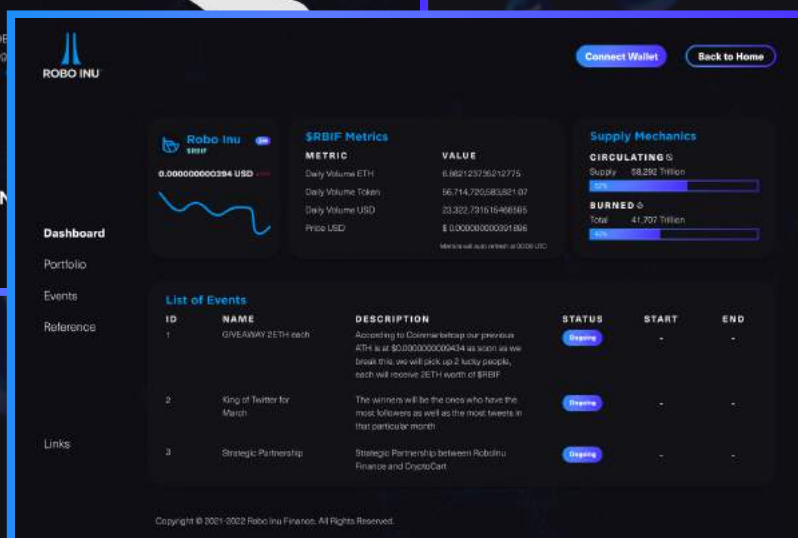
ROBO INU

Connect Wallet
Back to Home

Robo Inu
$RBIF
0.000000000394 USD

$RBIF Metrics
| METRIC | VALUE |
|---|---|
| Daily Volume ETH | 6.862123756212775 |
| Daily Volume Token | 56,714,720,583,821.07 |
| Daily Volume USD | 23,322.731616468565 |
| Price USD | $ 0.000000000391886 |

Metrics will auto refresh at 00:00 UTC

Supply Mechanics
CIRCULATING
Supply 58,292 Trillion
58%
BURNED
Total 41,707 Trillion
42%

Dashboard
Portfolio
Events
Reference

Links

List of Events
| ID | NAME | DESCRIPTION | STATUS | START | END |
|---|---|---|---|---|---|
| 1 | GIVEAWAY 2ETH each | According to Coinmarketcap our previous ATH is at $0.000000000434 as soon as we break this, we will pick up 2 lucky people, each will receive 2ETH worth of $RBIF | Ongoing | - | - |
| 2 | King of Twitter for March | The winners will be the ones who have the most followers as well as the most tweets in that particular month | Ongoing | - | - |
| 3 | Strategic Partnership | Strategic Partnership between RoboInu Finance and CryptoCart | Ongoing | - | - |

Copyright © 2021-2022 Robo Inu Finance. All Rights Reserved.